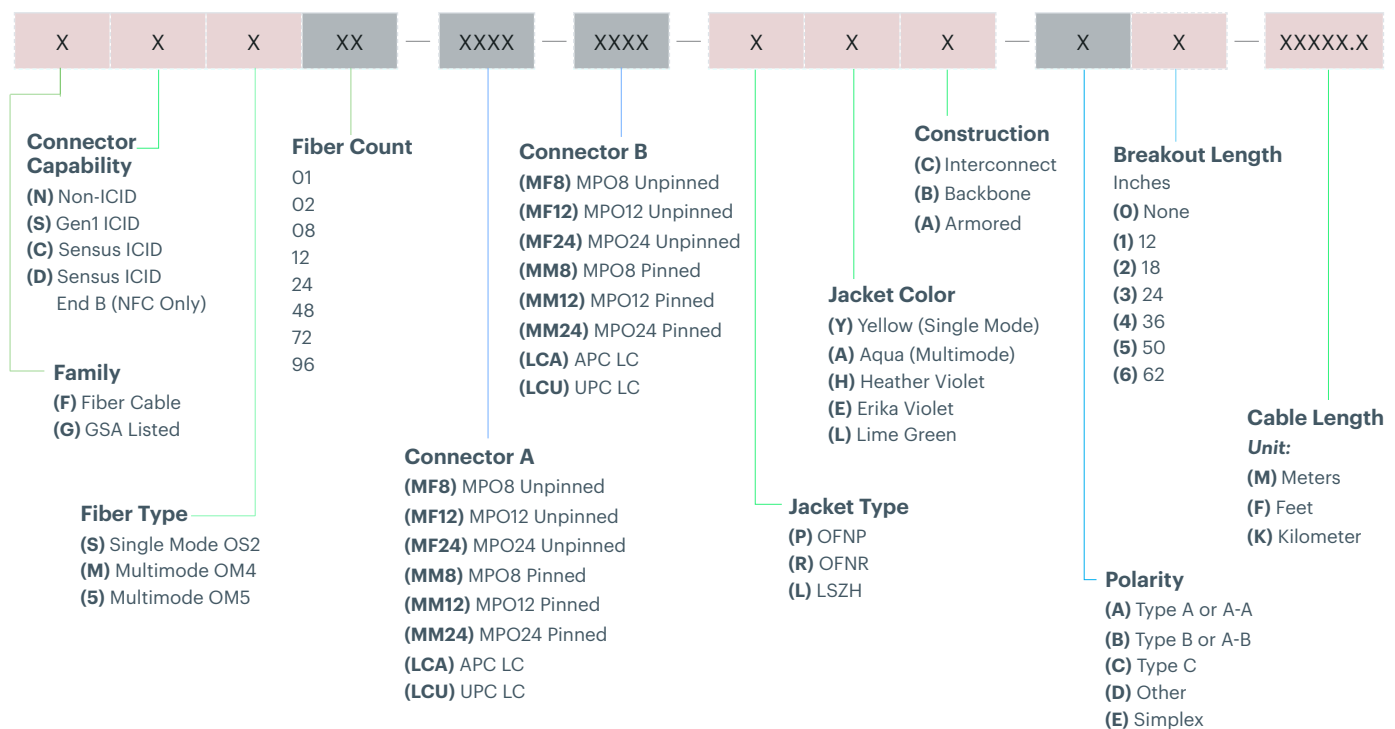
X X X XX — XXXX — XXXX — X X X — X X — XXXXX.X

**Connector Capability**
**(N)** Non-ICID
**(S)** Gen1 ICID
**(C)** Sensus ICID
**(D)** Sensus ICID End B (NFC Only)

**Family**
**(F)** Fiber Cable
**(G)** GSA Listed

**Fiber Type**
**(S)** Single Mode OS2
**(M)** Multimode OM4
**(5)** Multimode OM5

**Fiber Count**
01
02
08
12
24
48
72
96

**Connector B**
**(MF8)** MPO8 Unpinned
**(MF12)** MPO12 Unpinned
**(MF24)** MPO24 Unpinned
**(MM8)** MPO8 Pinned
**(MM12)** MPO12 Pinned
**(MM24)** MPO24 Pinned
**(LCA)** APC LC
**(LCU)** UPC LC

**Connector A**
**(MF8)** MPO8 Unpinned
**(MF12)** MPO12 Unpinned
**(MF24)** MPO24 Unpinned
**(MM8)** MPO8 Pinned
**(MM12)** MPO12 Pinned
**(MM24)** MPO24 Pinned
**(LCA)** APC LC
**(LCU)** UPC LC

**Construction**
**(C)** Interconnect
**(B)** Backbone
**(A)** Armored

**Jacket Color**
**(Y)** Yellow (Single Mode)
**(A)** Aqua (Multimode)
**(H)** Heather Violet
**(E)** Erika Violet
**(L)** Lime Green

**Jacket Type**
**(P)** OFNP
**(R)** OFNR
**(L)** LSZH

**Breakout Length**
Inches
**(O)** None
**(1)** 12
**(2)** 18
**(3)** 24
**(4)** 36
**(5)** 50
**(6)** 62

**Cable Length**
*Unit:*
**(M)** Meters
**(F)** Feet
**(K)** Kilometer

**Polarity**
**(A)** Type A or A-A
**(B)** Type B or A-B
**(C)** Type C
**(D)** Other
**(E)** Simplex